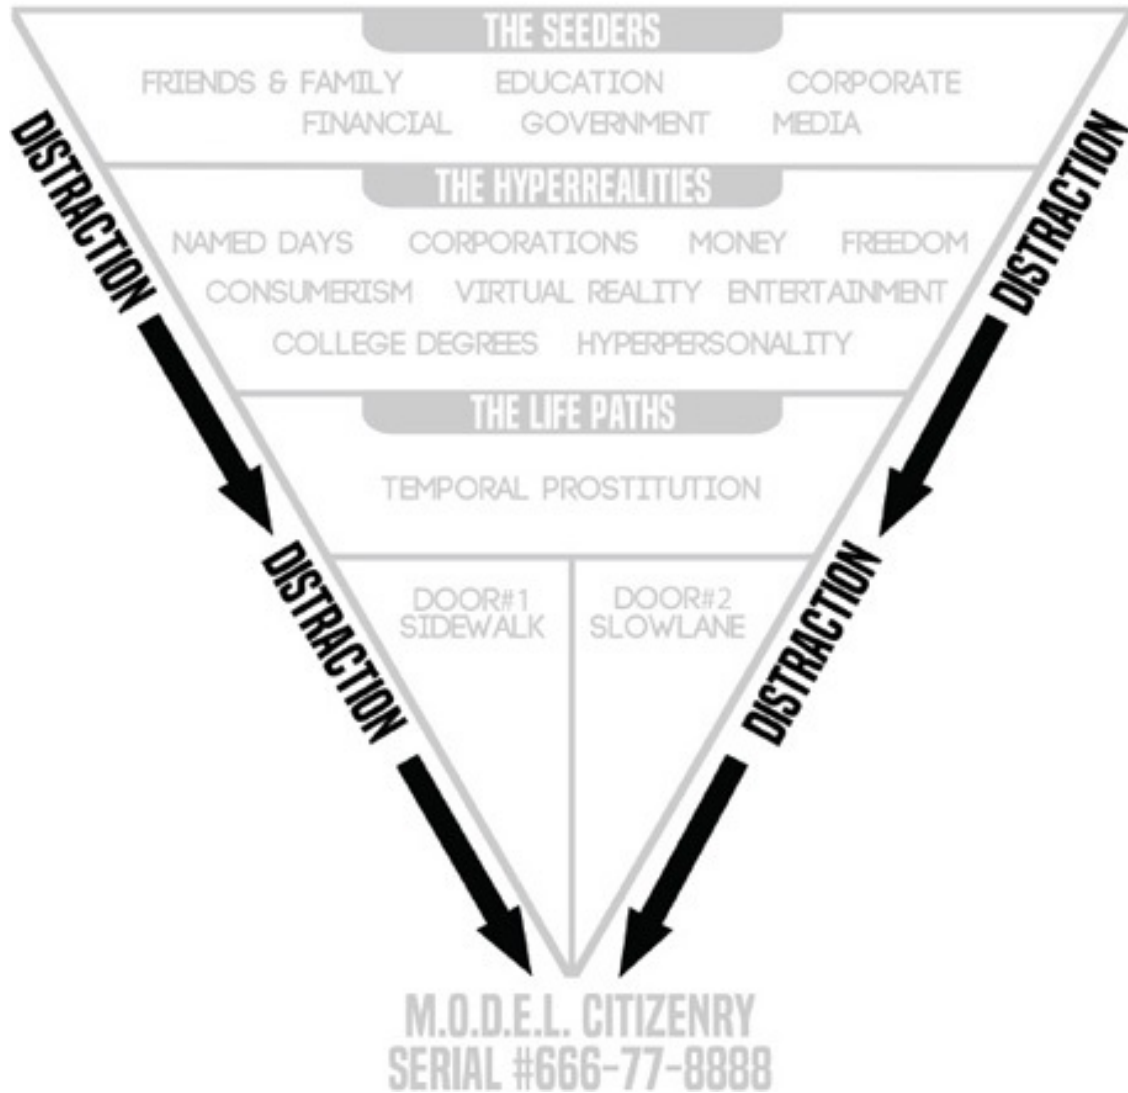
THE SEEDERS

FRIENDS & FAMILY EDUCATION CORPORATE
FINANCIAL GOVERNMENT MEDIA

THE HYPERREALITIES

NAMED DAYS CORPORATIONS MONEY FREEDOM
CONSUMERISM VIRTUAL REALITY ENTERTAINMENT
COLLEGE DEGREES HYPERPERSONALITY

THE LIFE PATHS

TEMPORAL PROSTITUTION

DOOR#1
SIDEWALK

DOOR#2
SLOWLANE

DISTRACTION

DISTRACTION

DISTRACTION

DISTRACTION

M.O.D.E.L. CITIZENRY
SERIAL #666-77-8888